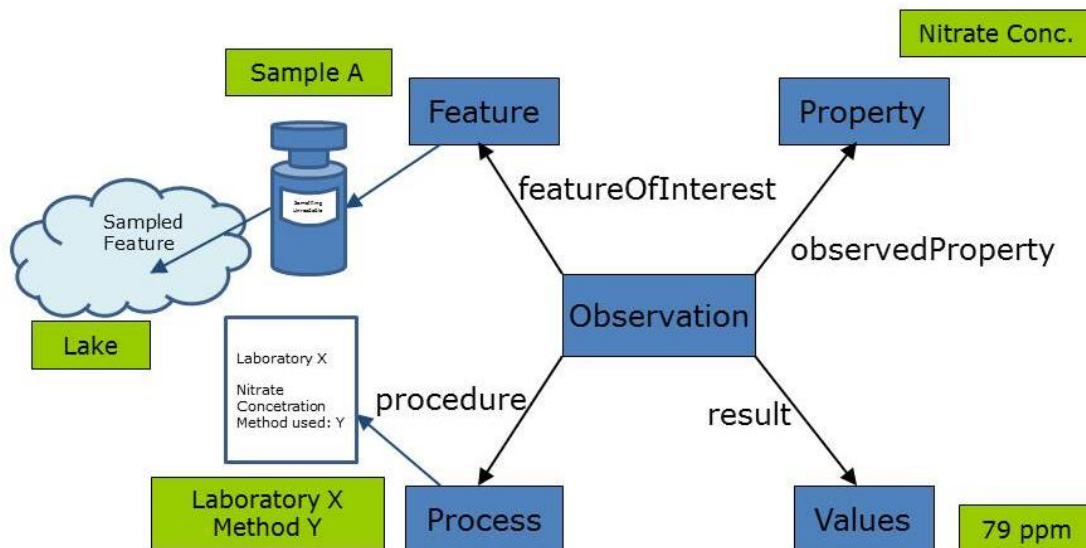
Nitrate Conc.

Sample A

Feature

Property

featureOfInterest

Sampled Feature

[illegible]

observedProperty

Observation

Lake

Laboratory X

Nitrate Concetration Method used: Y

procedure

result

Laboratory X Method Y

Process

Values

79 ppm